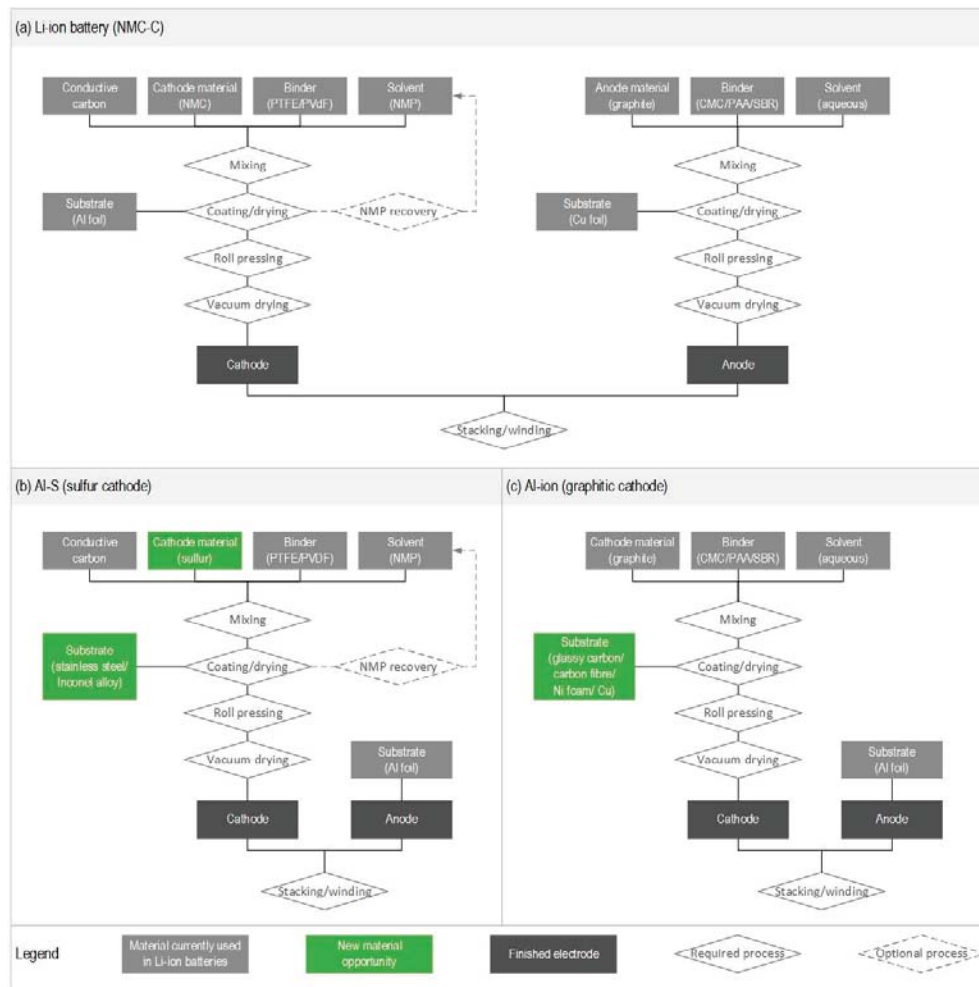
(a) Li-ion battery (NMC-C)

Conductive carbon

Cathode material (NMC)

Binder (PTFE/PVdF)

Solvent (NMP)

Mixing

Substrate (Al foil)

Coating/drying

NMP recovery

Roll pressing

Vacuum drying

Cathode

Anode material (graphite)

Binder (CMC/PAA/SBR)

Solvent (aqueous)

Mixing

Substrate (Cu foil)

Coating/drying

Roll pressing

Vacuum drying

Anode

Stacking/winding

(b) Al-S (sulfur cathode)

Conductive carbon

Cathode material (sulfur)

Binder (PTFE/PVDF)

Solvent (NMP)

Mixing

Substrate (stainless steel/ Inconel alloy)

Coating/drying

NMP recovery

Roll pressing

Vacuum drying

Substrate (Al foil)

Cathode

Anode

Stacking/winding

(c) Al-ion (graphitic cathode)

Cathode material (graphite)

Binder (CMC/PAA/SBR)

Solvent (aqueous)

Mixing

Substrate (glassy carbon/ carbon fibre/ Ni foam/ Cu)

Coating/drying

Roll pressing

Vacuum drying

Substrate (Al foil)

Cathode

Anode

Stacking/winding

Legend

Material currently used in Li-ion batteries

New material opportunity

Finished electrode

Required process

Optional process